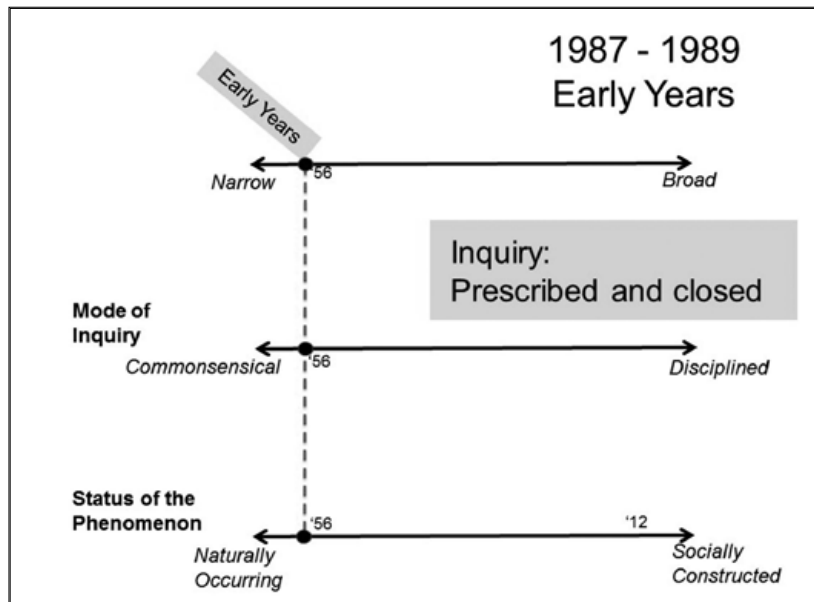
1987 - 1989
Early Years

Early Years

Narrow
'56
Broad

Inquiry:
Prescribed and closed

Mode of Inquiry
Commonsensical
'56
Disciplined

Status of the Phenomenon
'56
'12
Naturally Occurring
Socially Constructed